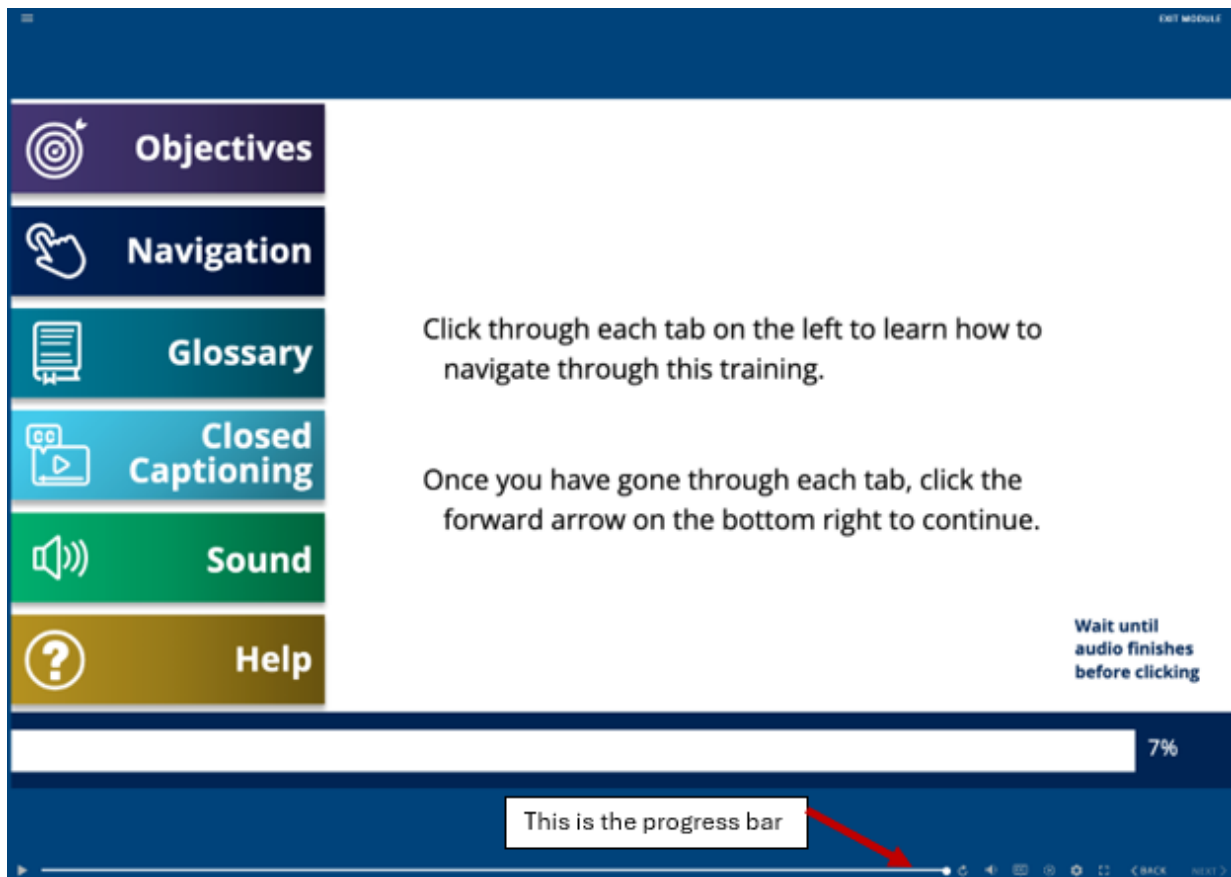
EXIT MODULE

Objectives

Navigation

Glossary

Closed Captioning

Sound

Help

Click through each tab on the left to learn how to navigate through this training.

Once you have gone through each tab, click the forward arrow on the bottom right to continue.

Wait until audio finishes before clicking

7%

This is the progress bar

‹ BACK NEXT ›